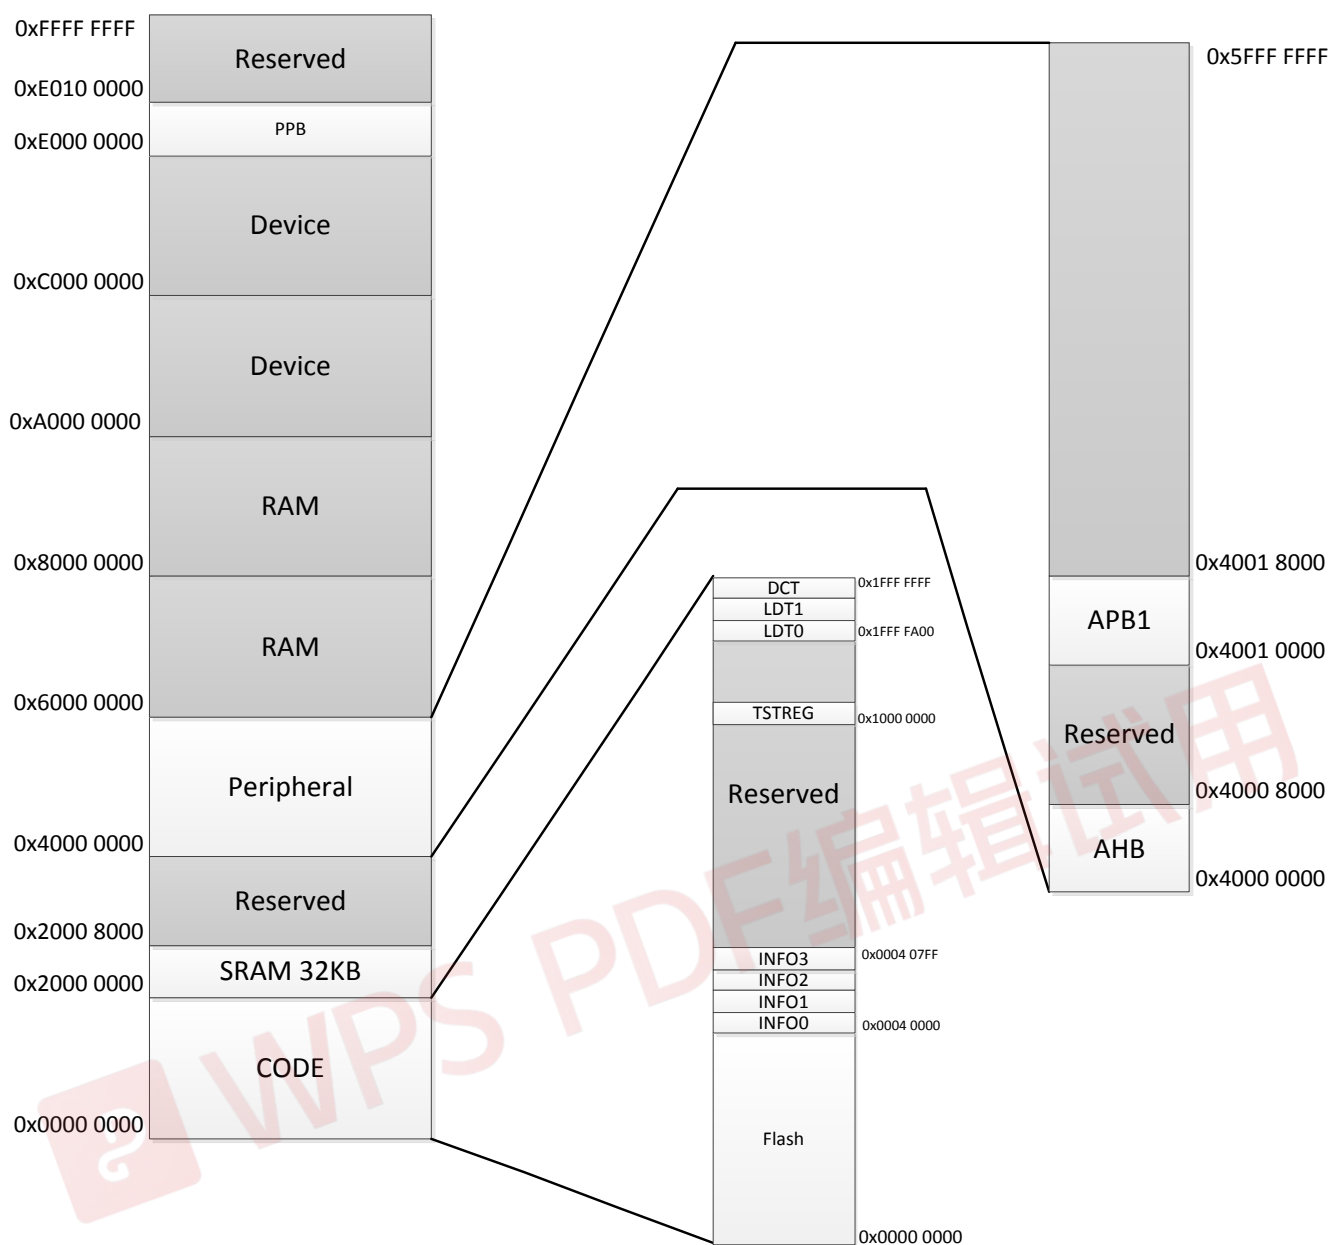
0xFFFF FFFF
Reserved
0xE010 0000
PPB
0xE000 0000
Device
0xC000 0000
Device
0xA000 0000
RAM
0x8000 0000
RAM
0x6000 0000
Peripheral
0x4000 0000
Reserved
0x2000 8000
SRAM 32KB
0x2000 0000
CODE
0x0000 0000

DCT
0x1FFF FFFF
LDT1
LDT0
0x1FFF FA00
TSTREG
0x1000 0000
Reserved
INFO3
0x0004 07FF
INFO2
INFO1
INFO0
0x0004 0000
Flash
0x0000 0000

0x5FFF FFFF
0x4001 8000
APB1
0x4001 0000
Reserved
0x4000 8000
AHB
0x4000 0000

WPS PDF编辑试用